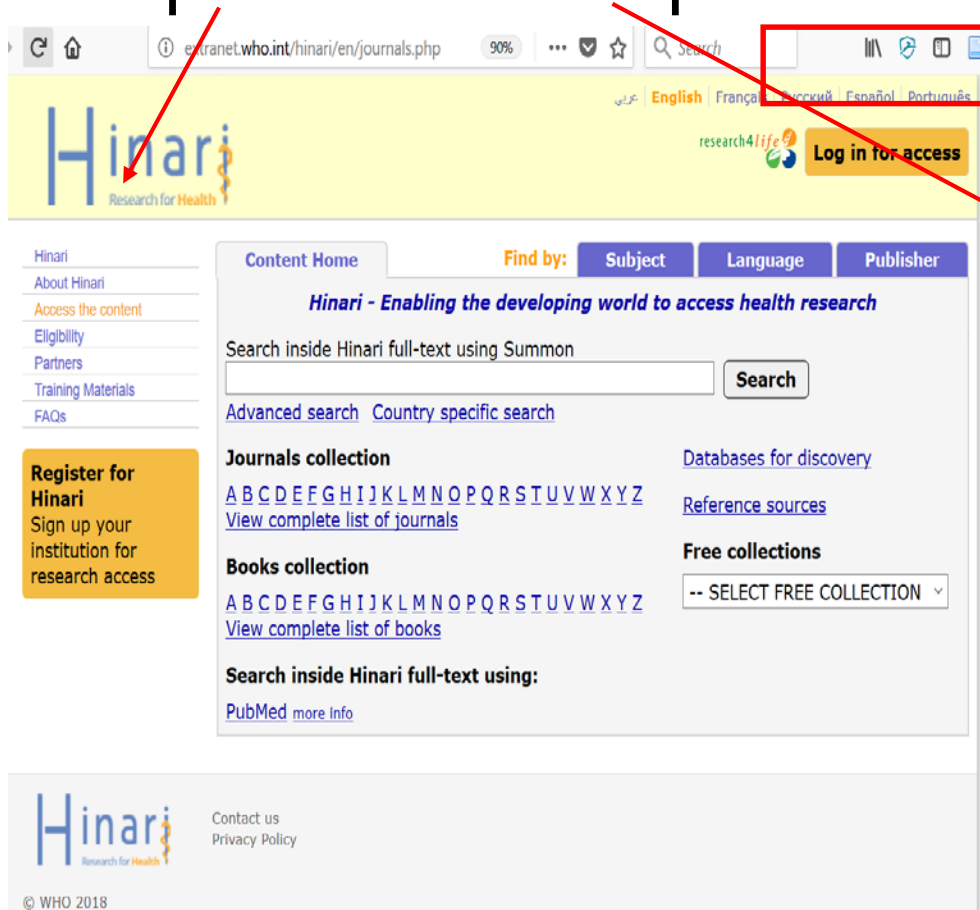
extranet.who.int/hinari/en/journals.php 90% ••• Search

عربي English Français Русский Español Português

Hinari
Research for Health

research4life

Log in for access

Hinari
About Hinari
Access the content
Eligibility
Partners
Training Materials
FAQs

Register for Hinari
Sign up your institution for research access

Content Home

Find by: Subject Language Publisher

Hinari - Enabling the developing world to access health research

Search inside Hinari full-text using Summon

Search

Advanced search Country specific search

Journals collection

A B C D E F G H I J K L M N O P Q R S T U V W X Y Z
View complete list of journals

Books collection

A B C D E F G H I J K L M N O P Q R S T U V W X Y Z
View complete list of books

Search inside Hinari full-text using:

PubMed more info

Databases for discovery

Reference sources

Free collections

-- SELECT FREE COLLECTION

Hinari
Research for Health

Contact us
Privacy Policy

© WHO 2018